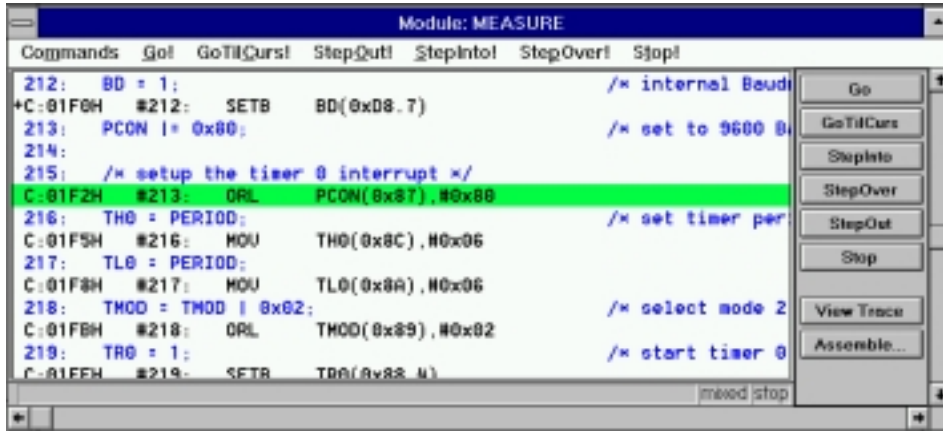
Module: MEASURE

Commands Go! GoTilCurs! StepOut! StepInto! StepOver! Stop!

212: BD = 1; /* internal Baud
+C:01F0H #212: SETB BD(0xD8.7)
213: PCON |= 0x80; /* set to 9600 B
214:
215: /* setup the timer 0 interrupt */
C:01F2H #213: ORL PCON(0x87),#0x80
216: TH0 = PERIOD; /* set timer per
C:01F5H #216: MOV TH0(0x8C),#0x06
217: TL0 = PERIOD;
C:01F8H #217: MOV TL0(0x8A),#0x06
218: TMOD = TMOD | 0x02; /* select mode 2
C:01FBH #218: ORL TMOD(0x89),#0x02
219: TR0 = 1; /* start timer 0
C:01FEH #219: SETB TR0(0x88.4)

Go
GoTilCurs
StepInto
StepOver
StepOut
Stop
View Trace
Assemble...

mixed stop